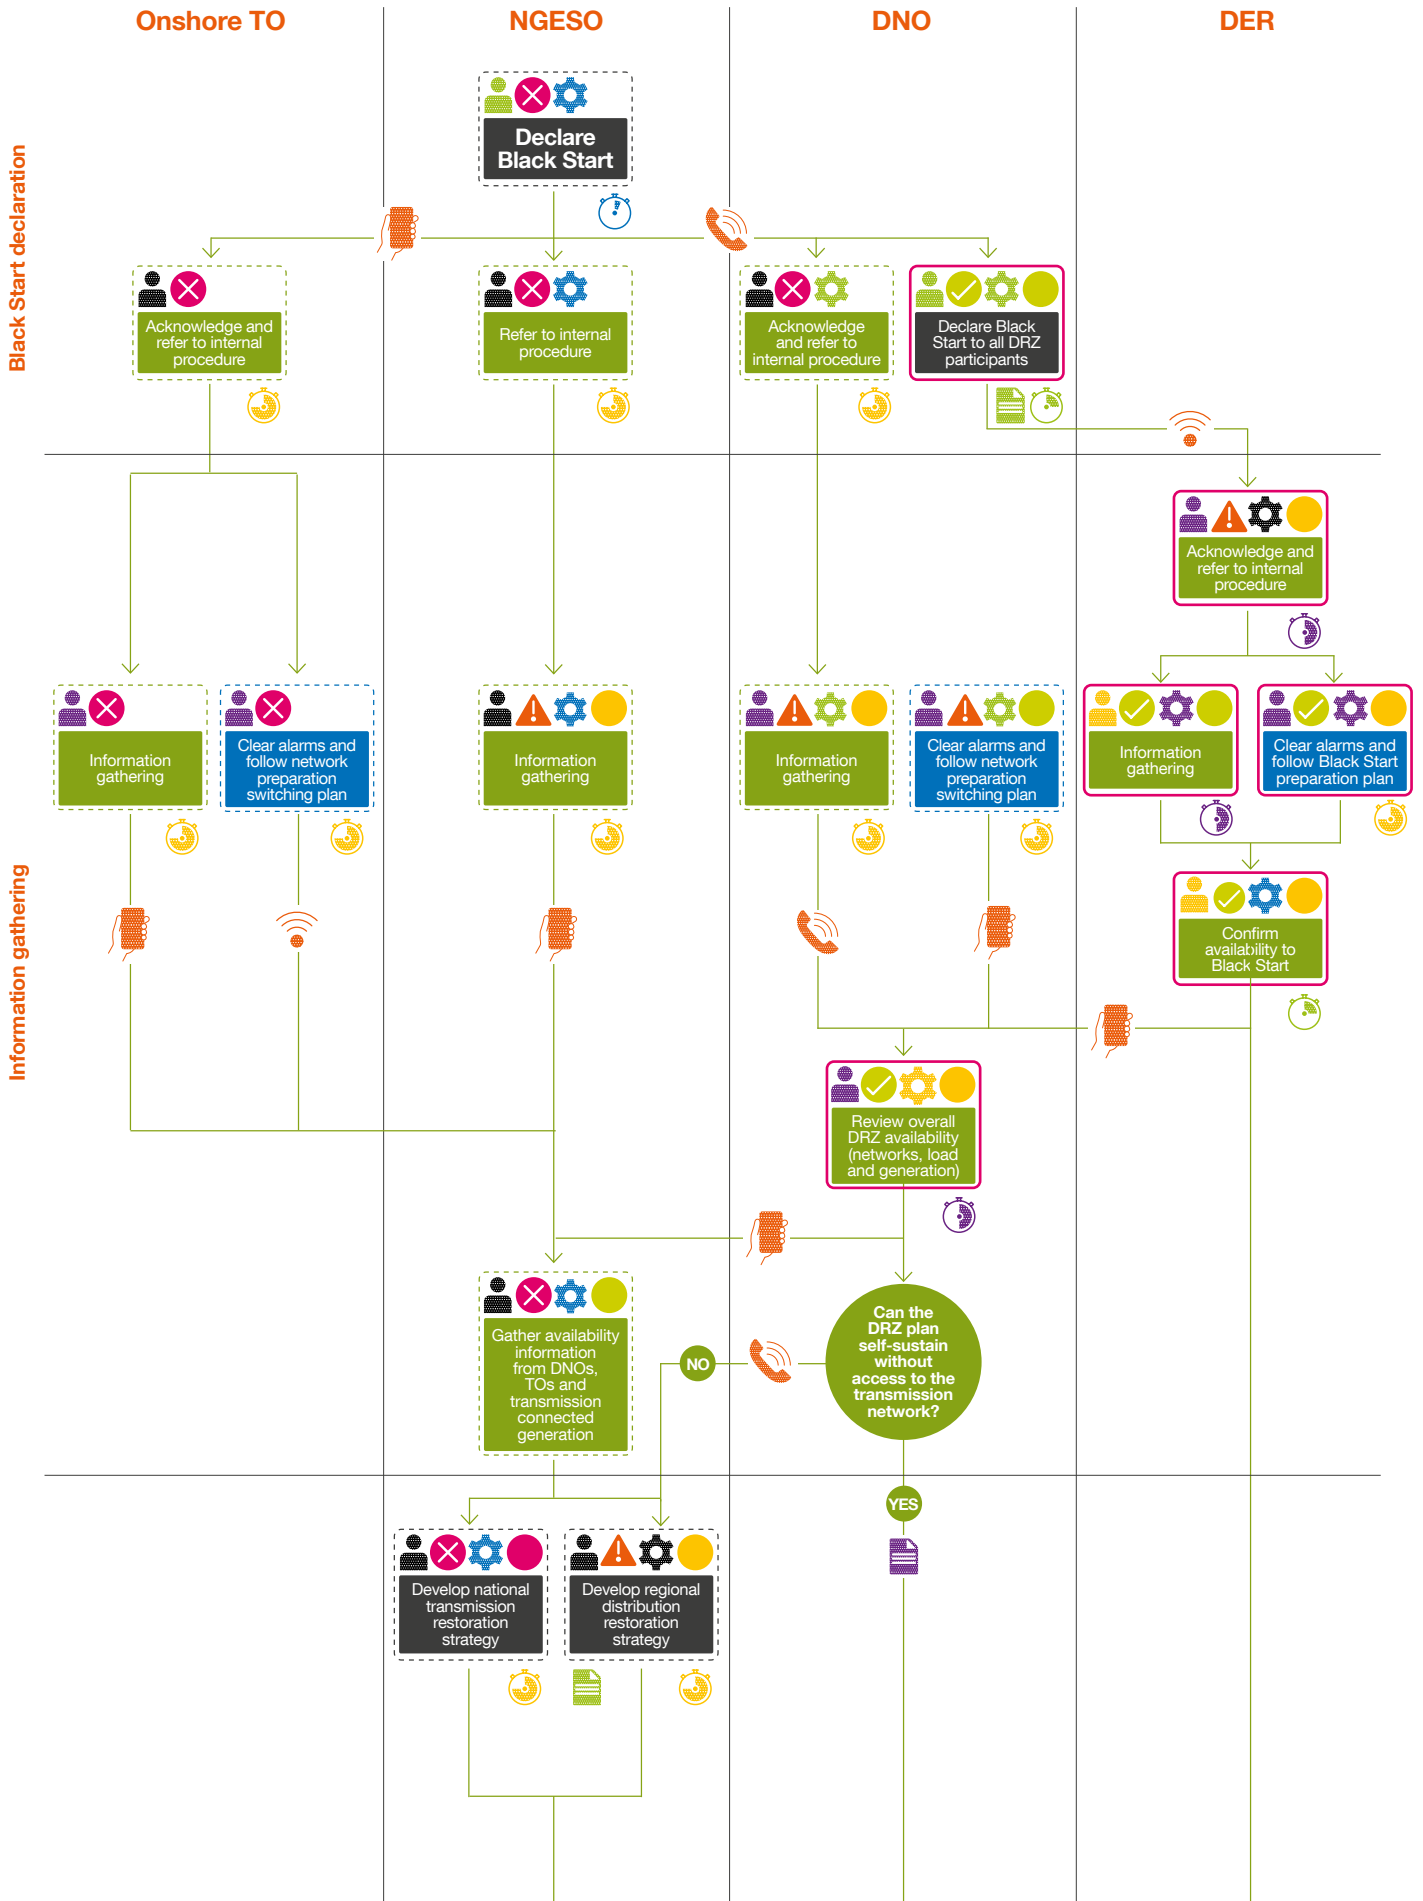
Onshore TO

NGESO

DNO

DER

Black Start declaration

Information gathering

Declare Black Start

Acknowledge and refer to internal procedure

Refer to internal procedure

Acknowledge and refer to internal procedure

Declare Black Start to all DRZ participants

Acknowledge and refer to internal procedure

Information gathering

Clear alarms and follow network preparation switching plan

Information gathering

Information gathering

Clear alarms and follow network preparation switching plan

Information gathering

Clear alarms and follow Black Start preparation plan

Confirm availability to Black Start

Review overall DRZ availability (networks, load and generation)

Gather availability information from DNOs, TOs and transmission connected generation

NO

Can the DRZ plan self-sustain without access to the transmission network?

YES

Develop national transmission restoration strategy

Develop regional distribution restoration strategy